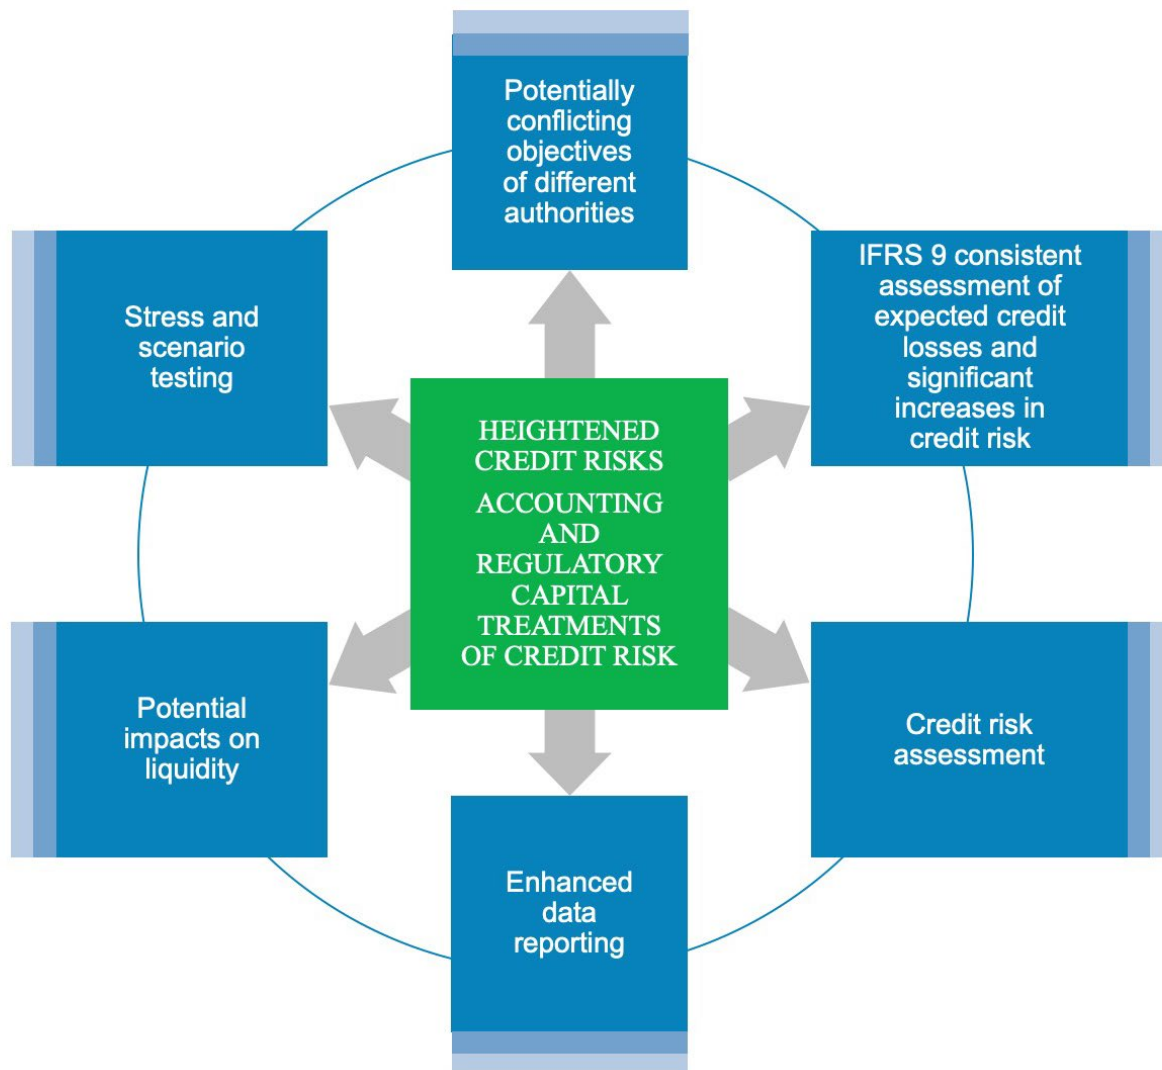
Potentially conflicting objectives of different authorities

Stress and scenario testing

IFRS 9 consistent assessment of expected credit losses and significant increases in credit risk

HEIGHTENED CREDIT RISKS

ACCOUNTING AND REGULATORY CAPITAL TREATMENTS OF CREDIT RISK

Potential impacts on liquidity

Credit risk assessment

Enhanced data reporting